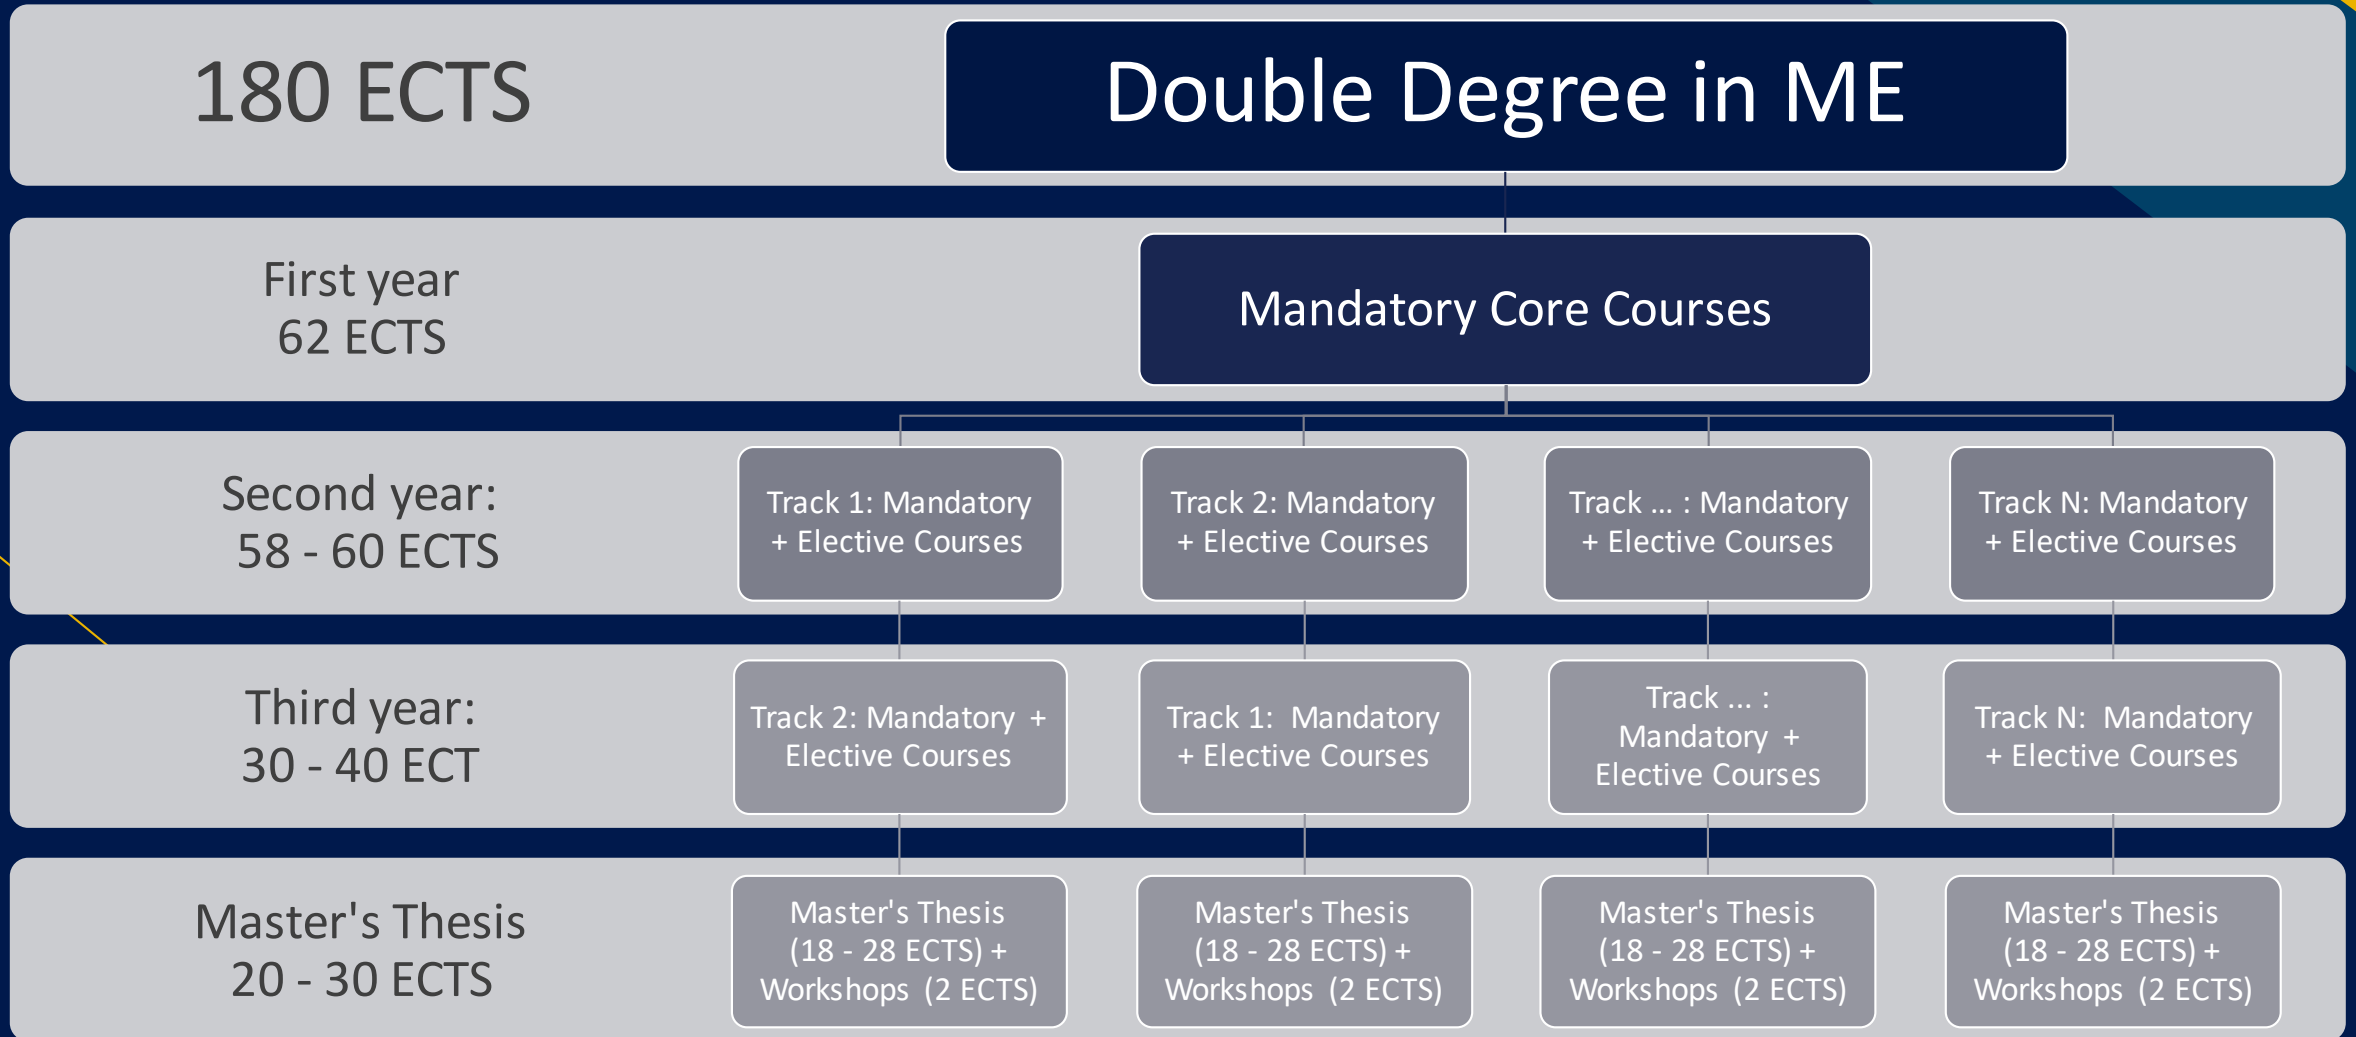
180 ECTS

Double Degree in ME

First year
62 ECTS

Mandatory Core Courses

Second year:
58 - 60 ECTS

Track 1: Mandatory + Elective Courses

Track 2: Mandatory + Elective Courses

Track ... : Mandatory + Elective Courses

Track N: Mandatory + Elective Courses

Third year:
30 - 40 ECT

Track 2: Mandatory + Elective Courses

Track 1: Mandatory + Elective Courses

Track ... : Mandatory + Elective Courses

Track N: Mandatory + Elective Courses

Master's Thesis
20 - 30 ECTS

Master's Thesis (18 - 28 ECTS) + Workshops (2 ECTS)

Master's Thesis (18 - 28 ECTS) + Workshops (2 ECTS)

Master's Thesis (18 - 28 ECTS) + Workshops (2 ECTS)

Master's Thesis (18 - 28 ECTS) + Workshops (2 ECTS)